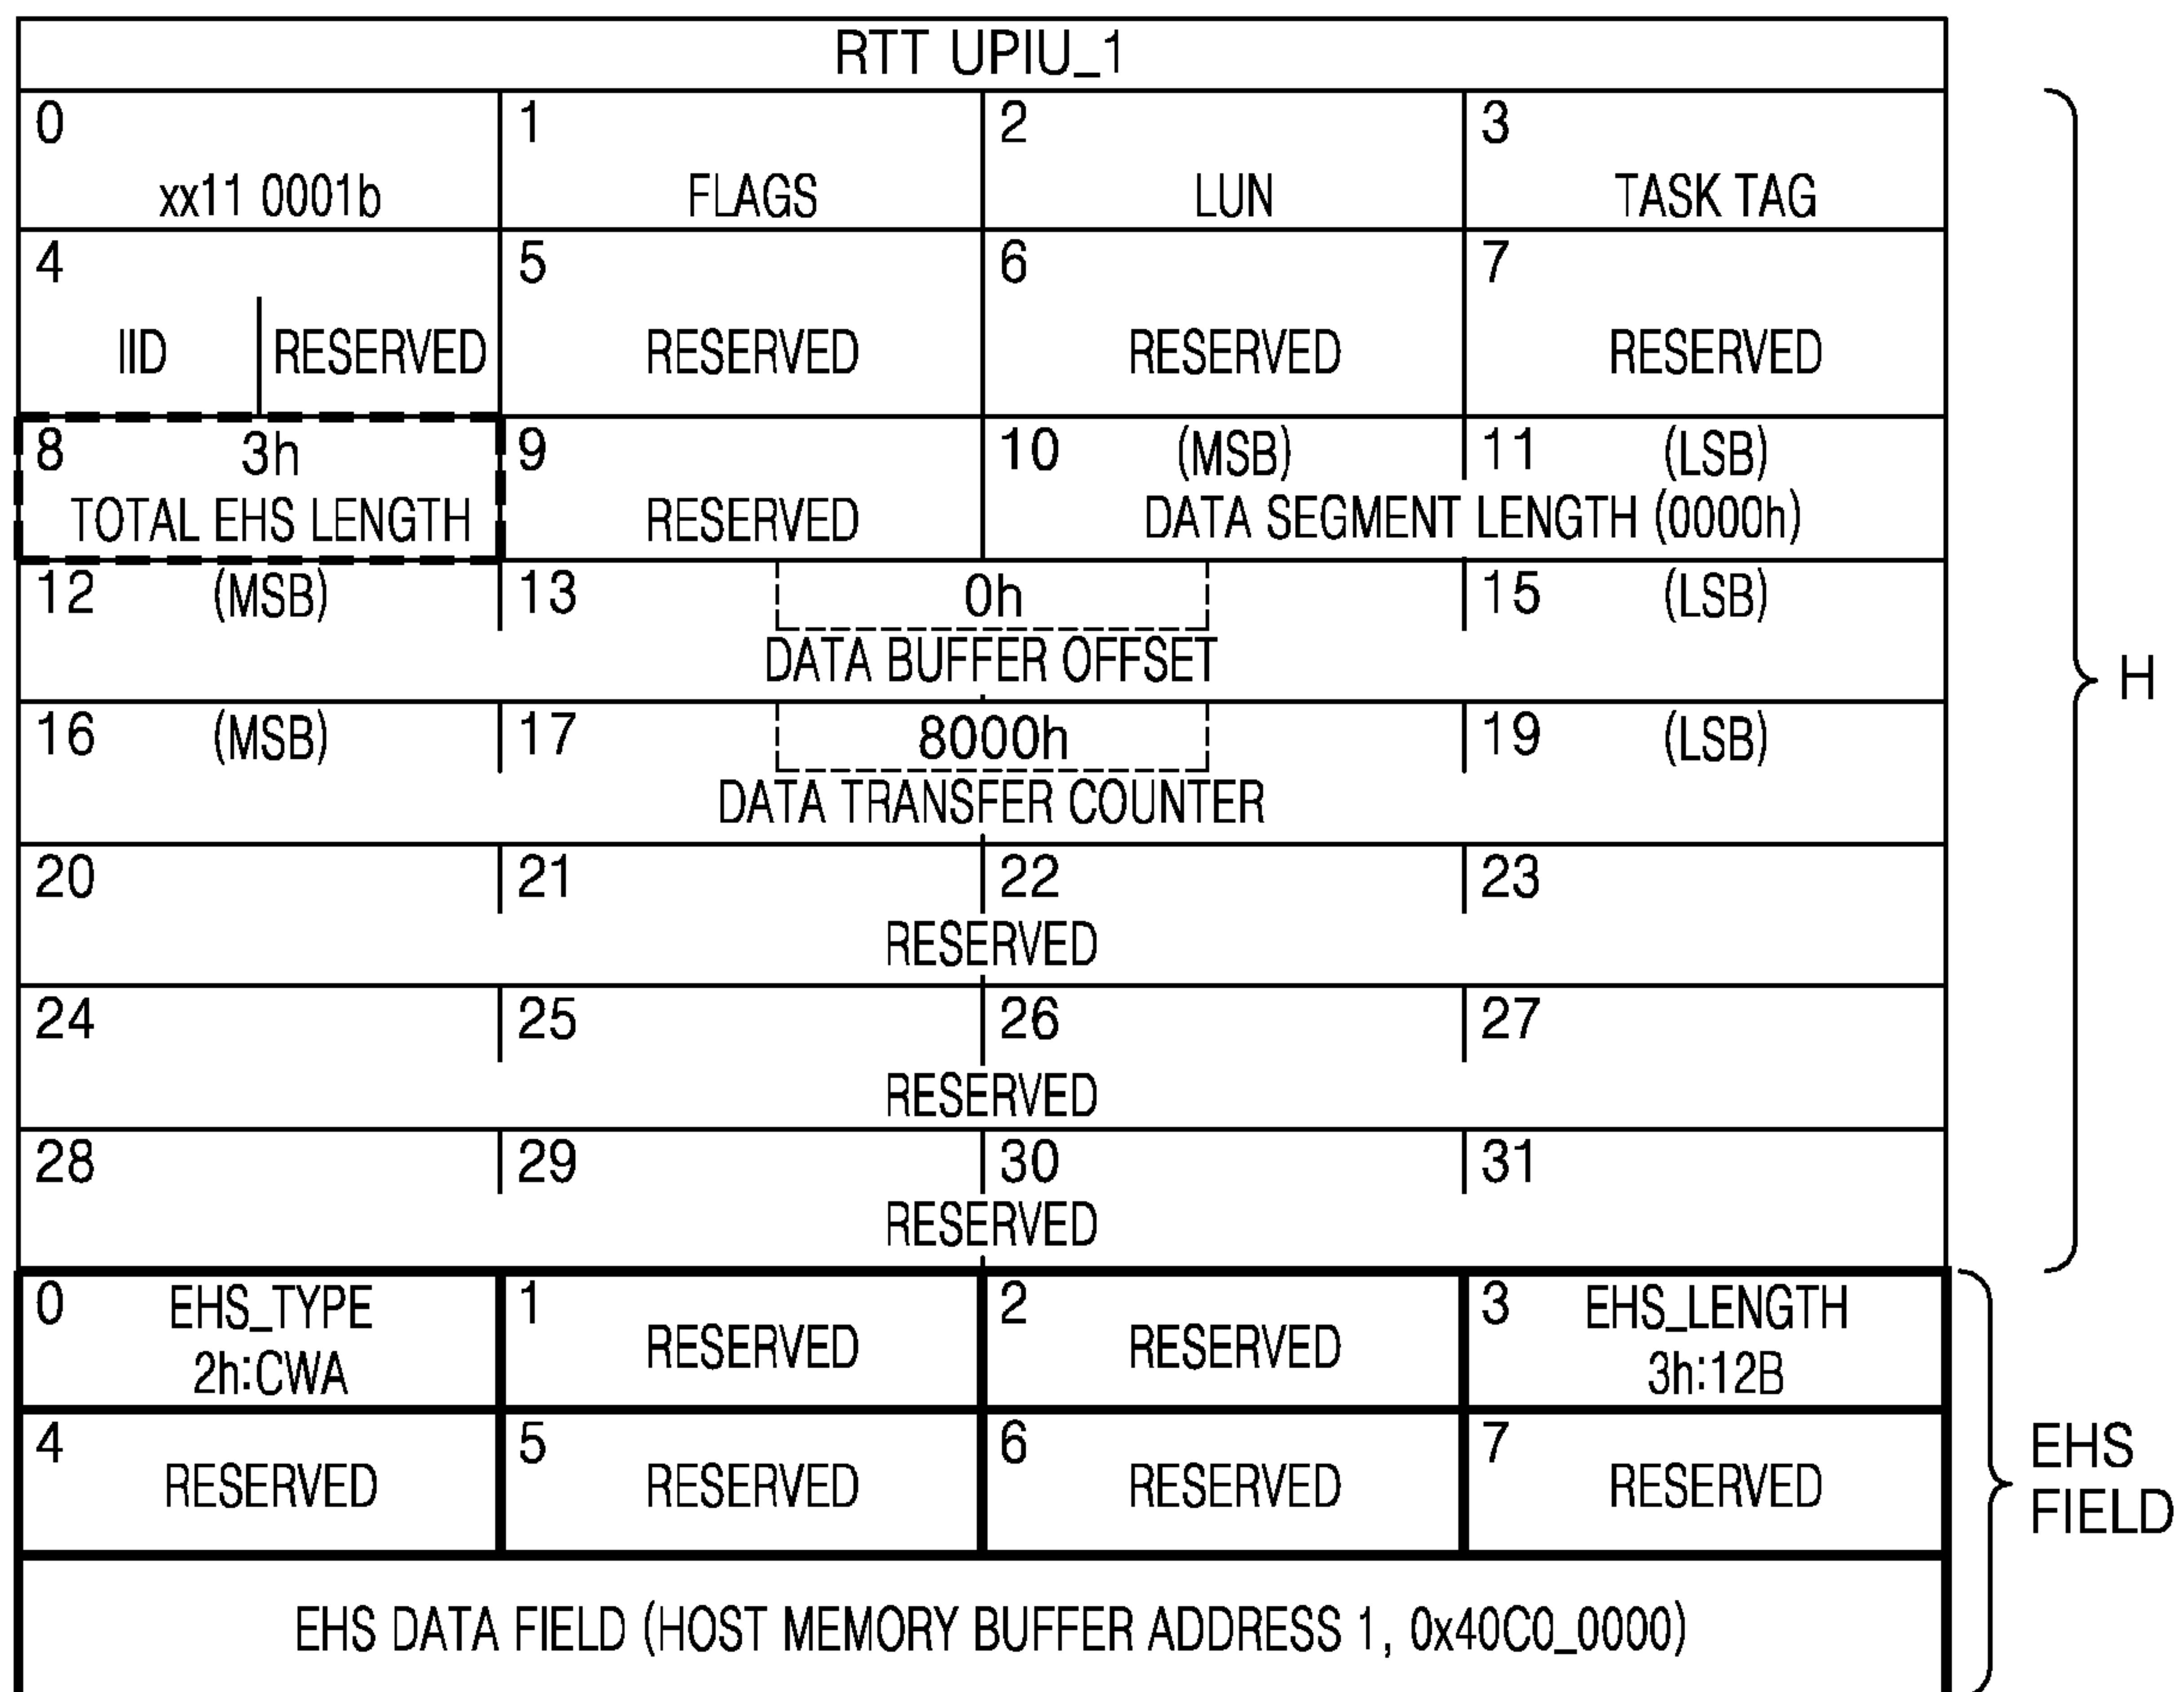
RTT UPIU_1

| 0 xx11 0001b | 1 FLAGS | 2 LUN | 3 TASK TAG |
|---|---|---|---|
| 4 IID \| RESERVED | 5 RESERVED | 6 RESERVED | 7 RESERVED |
| 8 3h TOTAL EHS LENGTH | 9 RESERVED | 10 (MSB) DATA SEGMENT LENGTH (0000h) | 11 (LSB) |
| 12 (MSB) | 13 0h DATA BUFFER OFFSET | 14 | 15 (LSB) |
| 16 (MSB) | 17 8000h DATA TRANSFER COUNTER | 18 | 19 (LSB) |
| 20 | 21 | 22 RESERVED | 23 |
| 24 | 25 | 26 RESERVED | 27 |
| 28 | 29 | 30 RESERVED | 31 |
| 0 EHS_TYPE 2h:CWA | 1 RESERVED | 2 RESERVED | 3 EHS_LENGTH 3h:12B |
| 4 RESERVED | 5 RESERVED | 6 RESERVED | 7 RESERVED |

EHS DATA FIELD (HOST MEMORY BUFFER ADDRESS 1, 0x40C0_0000)

H

EHS FIELD